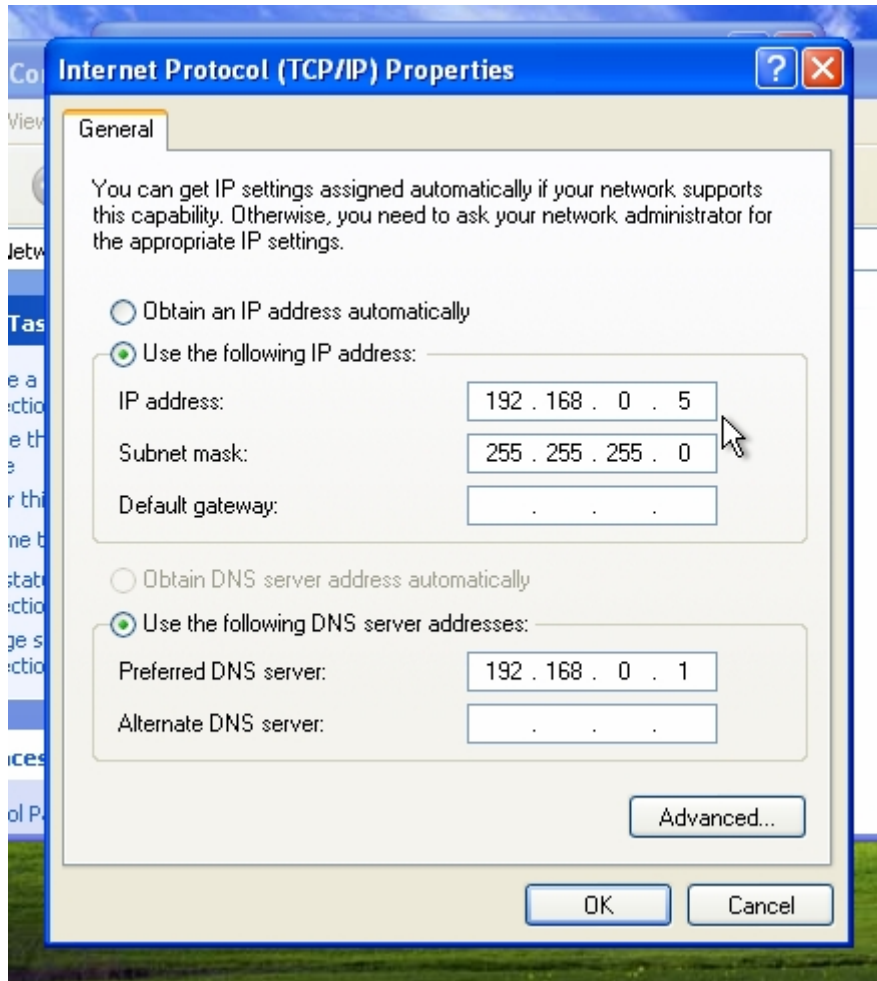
Co
View
Netw
Tas
e a
ectio
e th
e
r thi
me t
stat
ectio
ge s
ectio
ces
ol P

Internet Protocol (TCP/IP) Properties

General

You can get IP settings assigned automatically if your network supports this capability. Otherwise, you need to ask your network administrator for the appropriate IP settings.

Obtain an IP address automatically
Use the following IP address:
IP address: 192 . 168 . 0 . 5
Subnet mask: 255 . 255 . 255 . 0
Default gateway: . . .

Obtain DNS server address automatically
Use the following DNS server addresses:
Preferred DNS server: 192 . 168 . 0 . 1
Alternate DNS server: . . .

Advanced...

OK Cancel